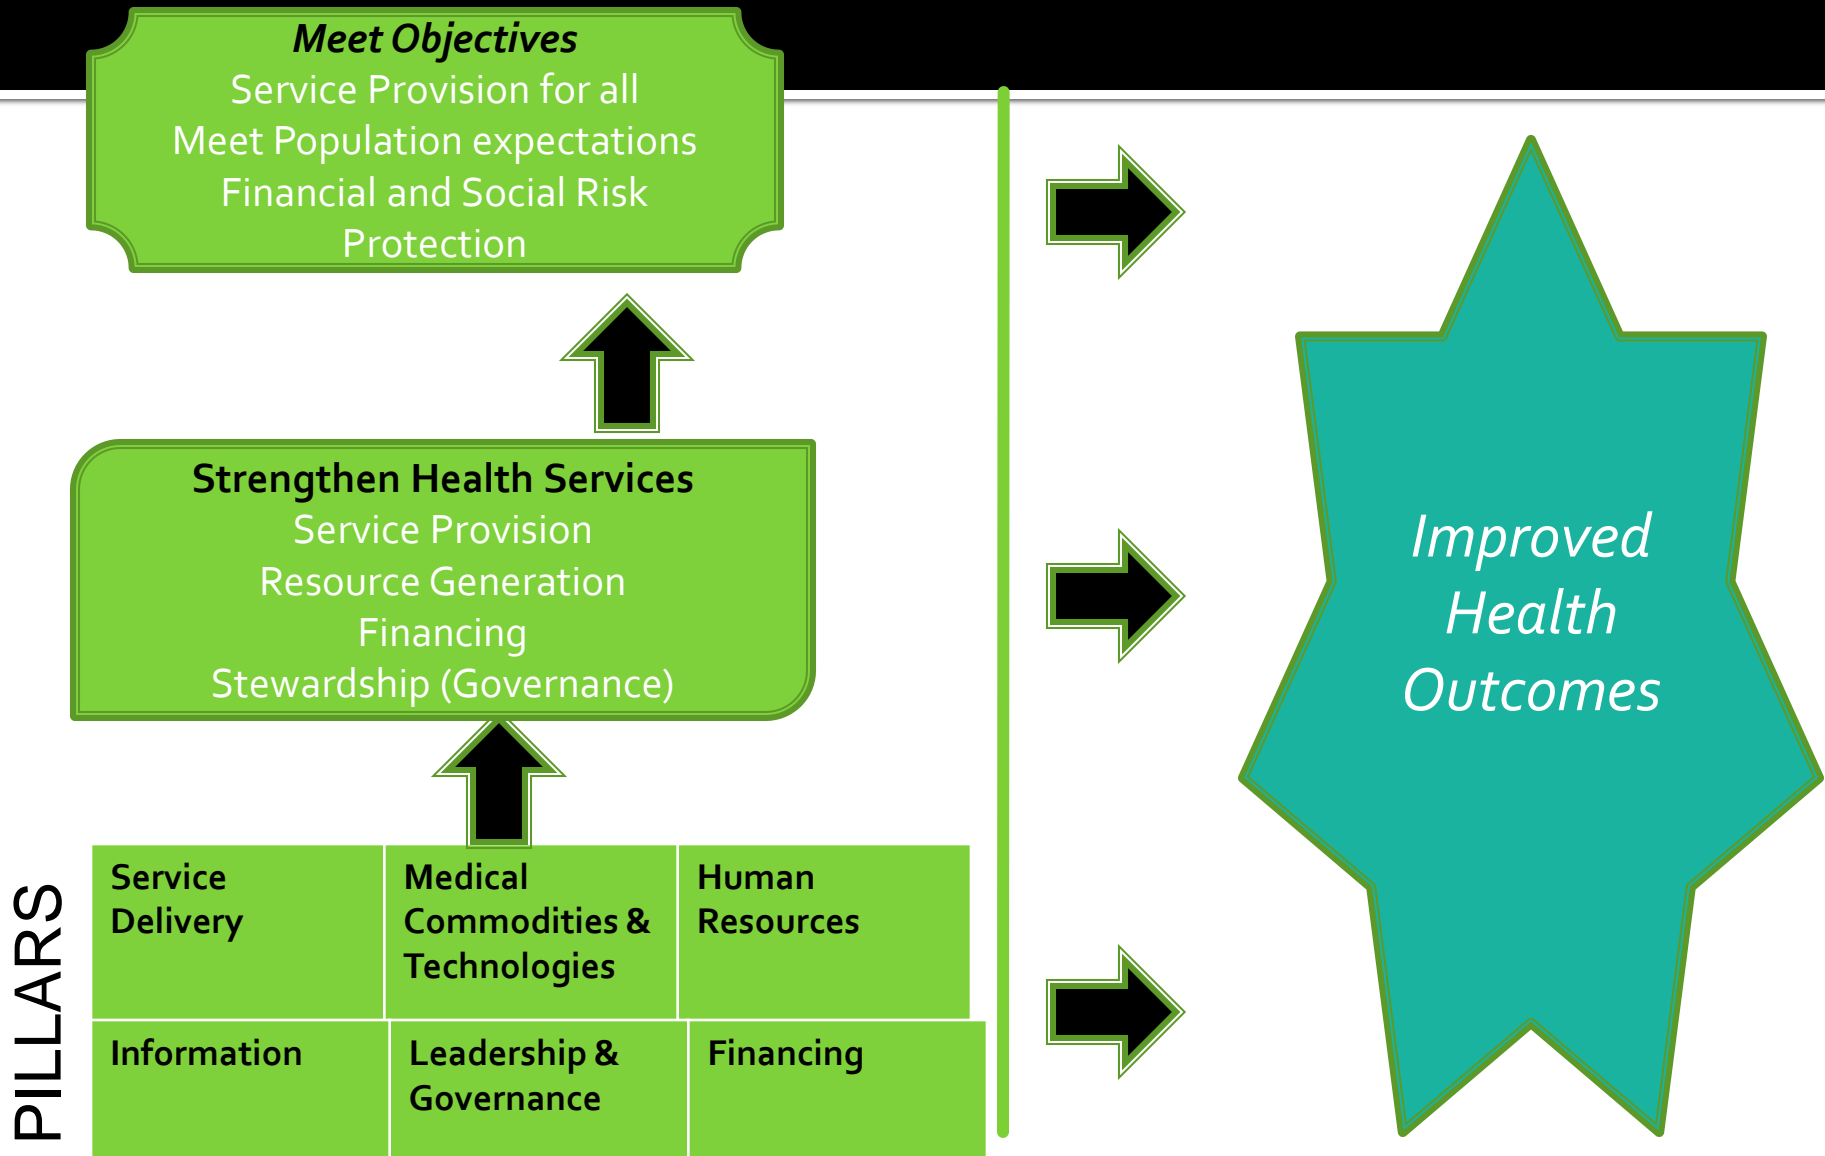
Meet Objectives
Service Provision for all
Meet Population expectations
Financial and Social Risk Protection

Strengthen Health Services
Service Provision
Resource Generation
Financing
Stewardship (Governance)

PILLARS

| Service Delivery | Medical Commodities & Technologies | Human Resources |
|---|---|---|
| Information | Leadership & Governance | Financing |

Improved Health Outcomes